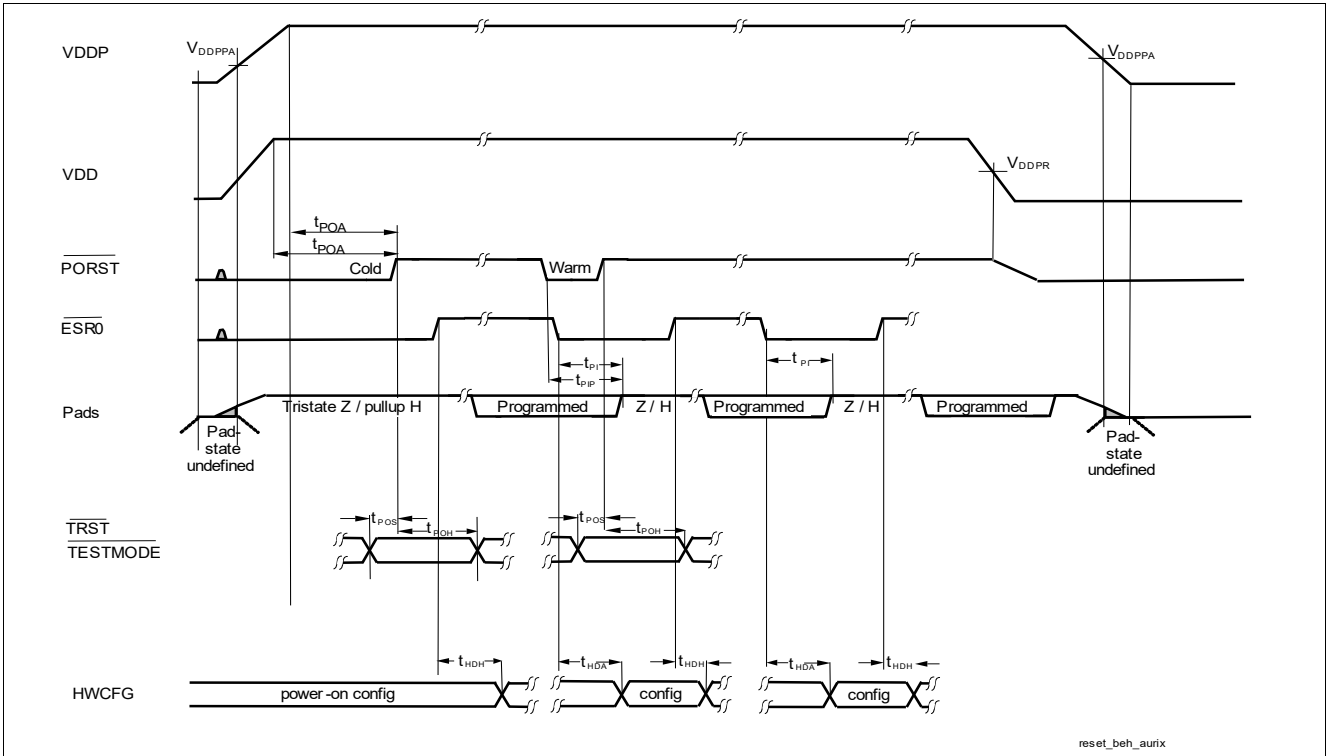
VDDP

$V_{DDPPA}$

$V_{DDPPA}$

VDD

$V_{DDPR}$

$t_{POA}$

$t_{POA}$

$\overline{PORST}$

Cold

Warm

$\overline{ESR0}$

$t_{PI}$

$t_{PIP}$

$t_{PI}$

Pads

Tristate Z / pullup H

Programmed

Z / H

Programmed

Z / H

Programmed

Pad-state undefined

Pad-state undefined

$\overline{TRST}$

$\overline{TESTMODE}$

$t_{POS}$

$t_{POH}$

$t_{POS}$

$t_{POH}$

$t_{HDH}$

$t_{HDA}$

$t_{HDH}$

$t_{HDA}$

$t_{HDH}$

HWCFG

power-on config

config

config

reset_beh_aurix